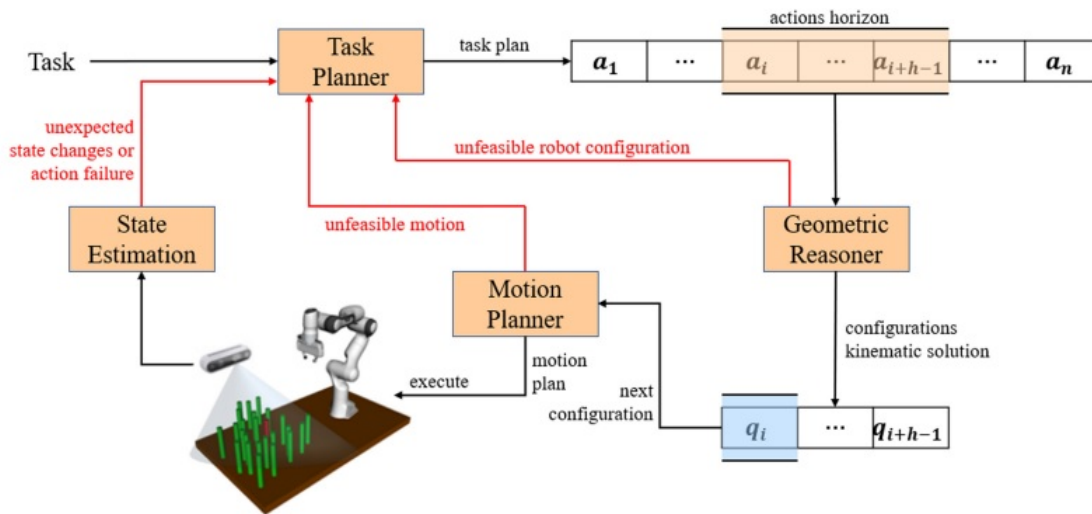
Task

Task Planner

task plan

actions horizon

$a_1$ | ... | $a_i$ | ... | $a_{i+h-1}$ | ... | $a_n$

unexpected state changes or action failure

unfeasible robot configuration

State Estimation

unfeasible motion

Geometric Reasoner

Motion Planner

configurations kinematic solution

motion plan

execute

next configuration

$q_i$ | ... | $q_{i+h-1}$